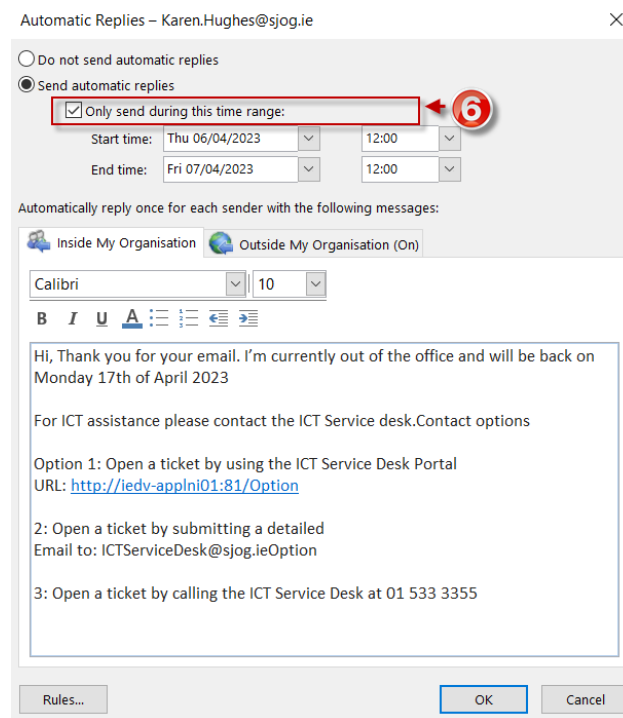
Automatic Replies – Karen.Hughes@sjog.ie

Do not send automatic replies

Send automatic replies

Only send during this time range:

6

Start time: Thu 06/04/2023 12:00

End time: Fri 07/04/2023 12:00

Automatically reply once for each sender with the following messages:

Inside My Organisation

Outside My Organisation (On)

Calibri

10

B I U A

Hi, Thank you for your email. I'm currently out of the office and will be back on Monday 17th of April 2023

For ICT assistance please contact the ICT Service desk.Contact options

Option 1: Open a ticket by using the ICT Service Desk Portal
URL: http://iedv-applni01:81/Option

2: Open a ticket by submitting a detailed
Email to: ICTServiceDesk@sjog.ieOption

3: Open a ticket by calling the ICT Service Desk at 01 533 3355

Rules...

OK

Cancel